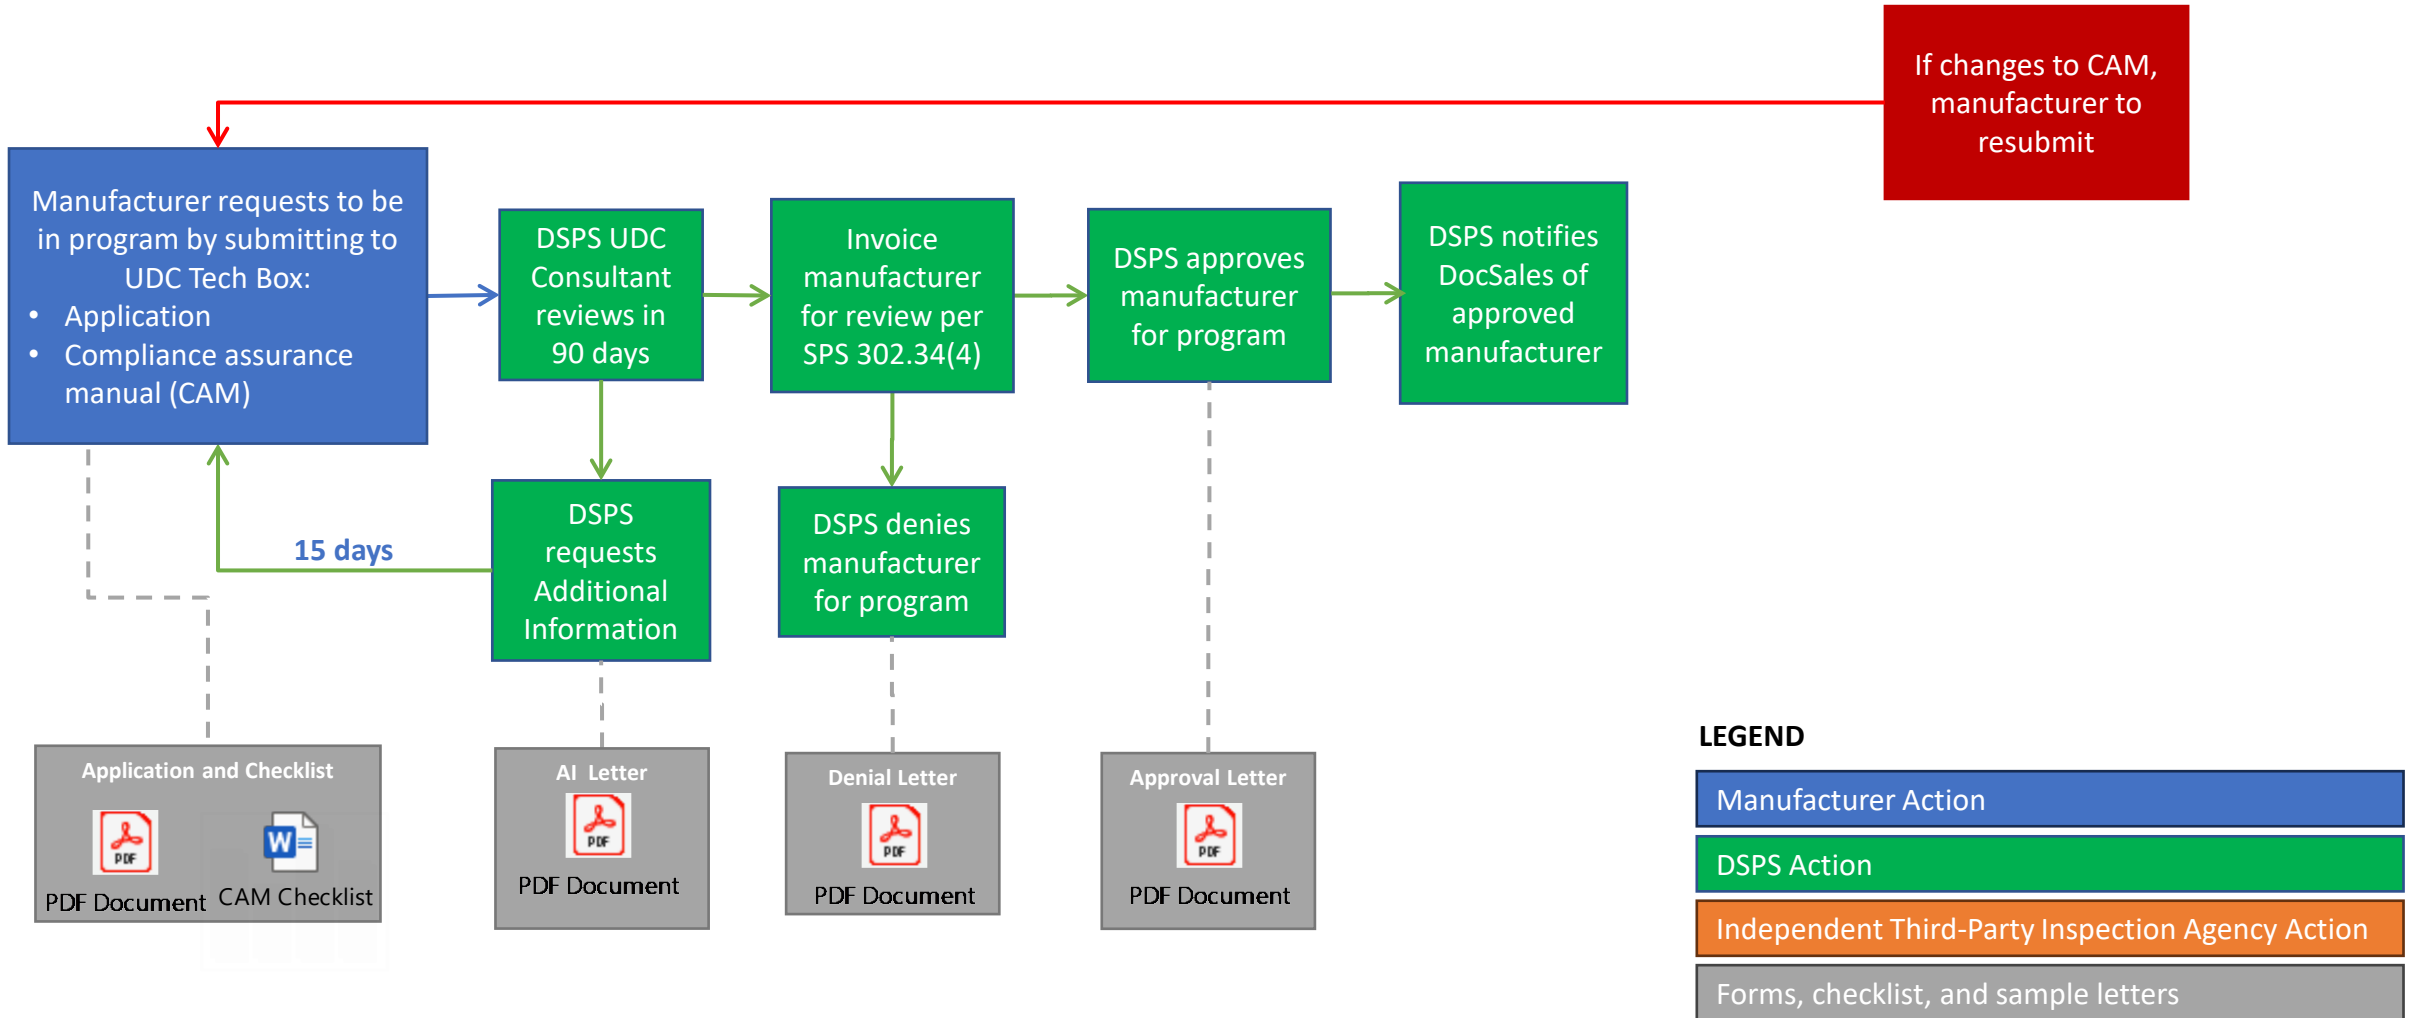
If changes to CAM, manufacturer to resubmit

Manufacturer requests to be in program by submitting to UDC Tech Box:
• Application
• Compliance assurance manual (CAM)

DSPS UDC Consultant reviews in 90 days

Invoice manufacturer for review per SPS 302.34(4)

DSPS approves manufacturer for program

DSPS notifies DocSales of approved manufacturer

15 days

DSPS requests Additional Information

DSPS denies manufacturer for program

Application and Checklist
PDF
PDF Document
CAM Checklist

AI Letter
PDF
PDF Document

Denial Letter
PDF
PDF Document

Approval Letter
PDF
PDF Document

LEGEND
Manufacturer Action
DSPS Action
Independent Third-Party Inspection Agency Action
Forms, checklist, and sample letters